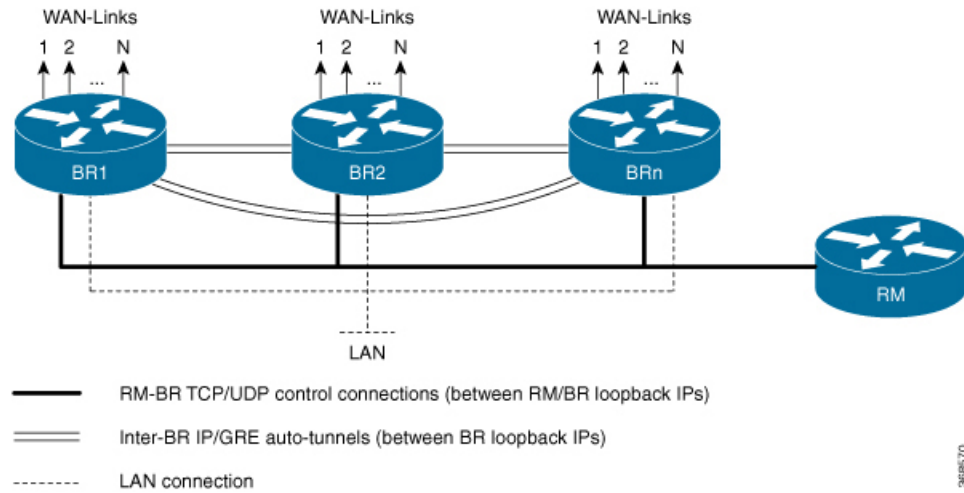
WAN-Links
1 2 ... N

WAN-Links
1 2 ... N

WAN-Links
1 2 ... N

BR1

BR2

BRn

RM

LAN

RM-BR TCP/UDP control connections (between RM/BR loopback IPs)

Inter-BR IP/GRE auto-tunnels (between BR loopback IPs)

LAN connection

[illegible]